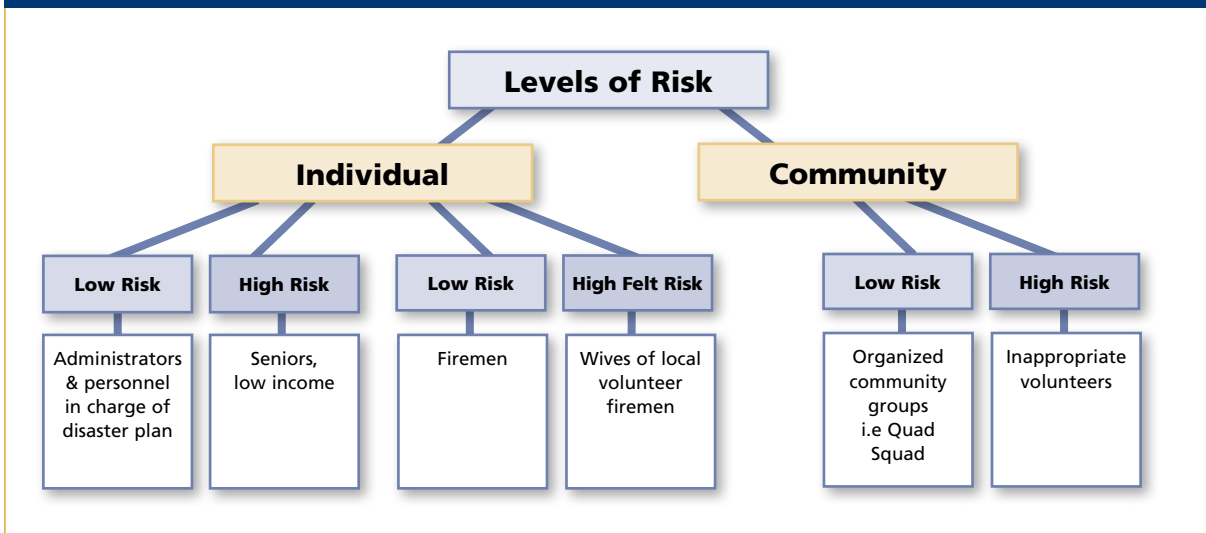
Levels of Risk

Individual

Community

Low Risk

Administrators & personnel in charge of disaster plan

High Risk

Seniors, low income

Low Risk

Firemen

High Felt Risk

Wives of local volunteer firemen

Low Risk

Organized community groups i.e Quad Squad

High Risk

Inappropriate volunteers